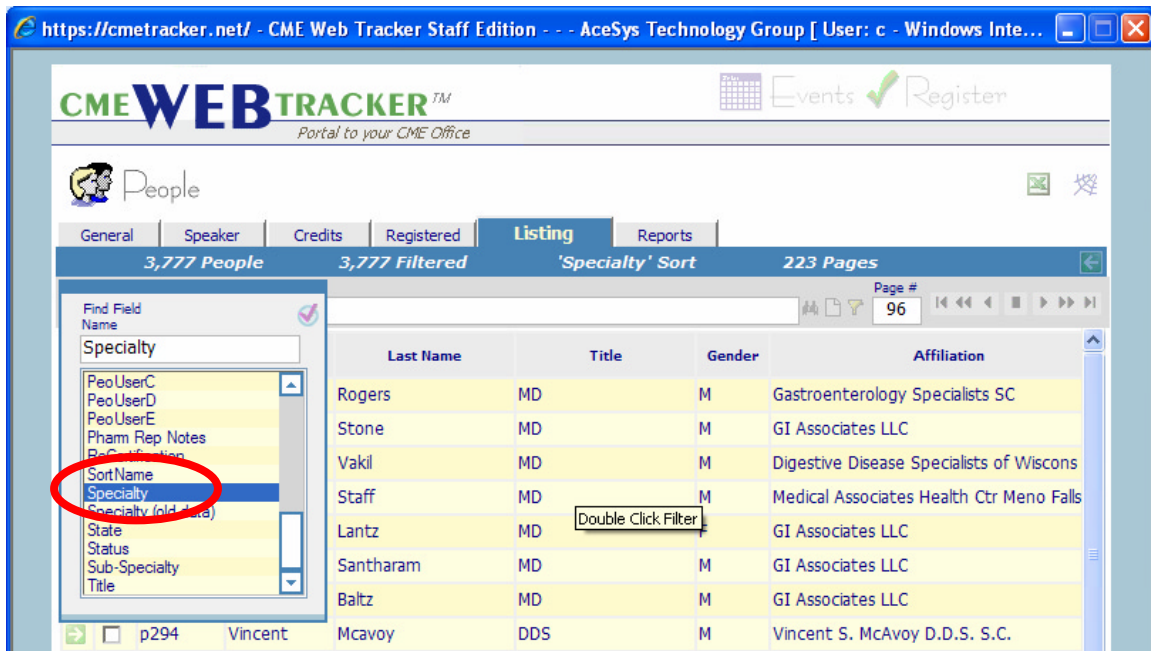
https://cmetracker.net/ - CME Web Tracker Staff Edition - - - AceSys Technology Group [ User: c - Windows Inte...

CMEWEBTRACKER™
Portal to your CME Office

Events Register

People

General | Speaker | Credits | Registered | Listing | Reports

3,777 People | 3,777 Filtered | 'Specialty' Sort | 223 Pages

Find Field Name
Specialty

PeoUserC
PeoUserD
PeoUserE
Pharm Rep Notes
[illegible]
SortName
Specialty
Specialty (old data)
State
Status
Sub-Specialty
Title

Page #
96

| | | | | Last Name | Title | Gender | Affiliation |
|---|---|---|---|---|---|---|---|
| | | | | Rogers | MD | M | Gastroenterology Specialists SC |
| | | | | Stone | MD | M | GI Associates LLC |
| | | | | Vakil | MD | M | Digestive Disease Specialists of Wiscons |
| | | | | Staff | MD | M | Medical Associates Health Ctr Meno Falls |
| | | | | Lantz | MD | F | GI Associates LLC |
| | | | | Santharam | MD | M | GI Associates LLC |
| | | | | Baltz | MD | M | GI Associates LLC |
| | | p294 | Vincent | Mcavoy | DDS | M | Vincent S. McAvoy D.D.S. S.C. |

Double Click Filter